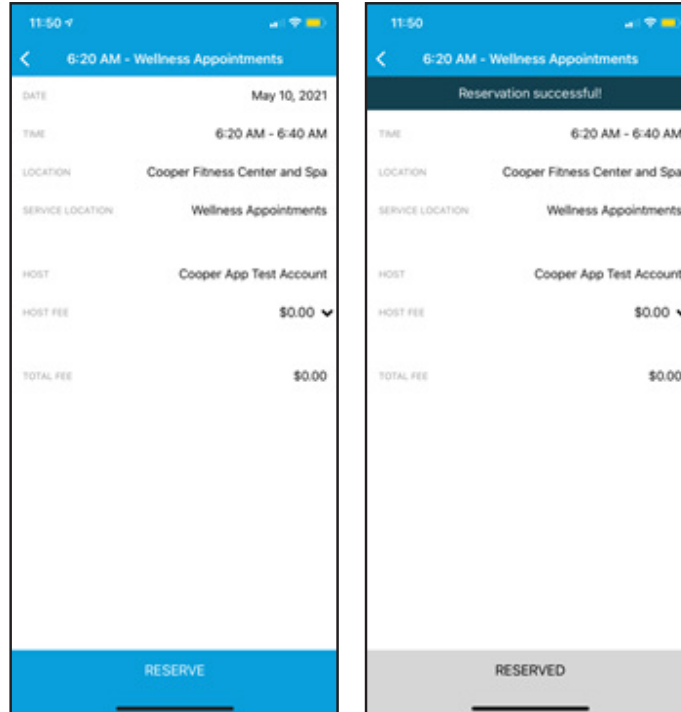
11:50

6:20 AM - Wellness Appointments

DATE May 10, 2021

TIME 6:20 AM - 6:40 AM

LOCATION Cooper Fitness Center and Spa

SERVICE LOCATION Wellness Appointments

HOST Cooper App Test Account

HOST FEE $0.00

TOTAL FEE $0.00

RESERVE

11:50

6:20 AM - Wellness Appointments

Reservation successful!

TIME 6:20 AM - 6:40 AM

LOCATION Cooper Fitness Center and Spa

SERVICE LOCATION Wellness Appointments

HOST Cooper App Test Account

HOST FEE $0.00

TOTAL FEE $0.00

RESERVED